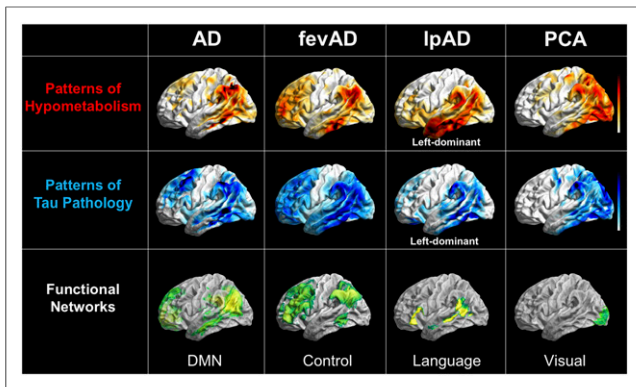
| | AD | fevAD | lpAD | PCA |
|---|---|---|---|---|
| Patterns of Hypometabolism | | | Left-dominant | |
| Patterns of Tau Pathology | | | Left-dominant | |
| Functional Networks | DMN | Control | Language | Visual |